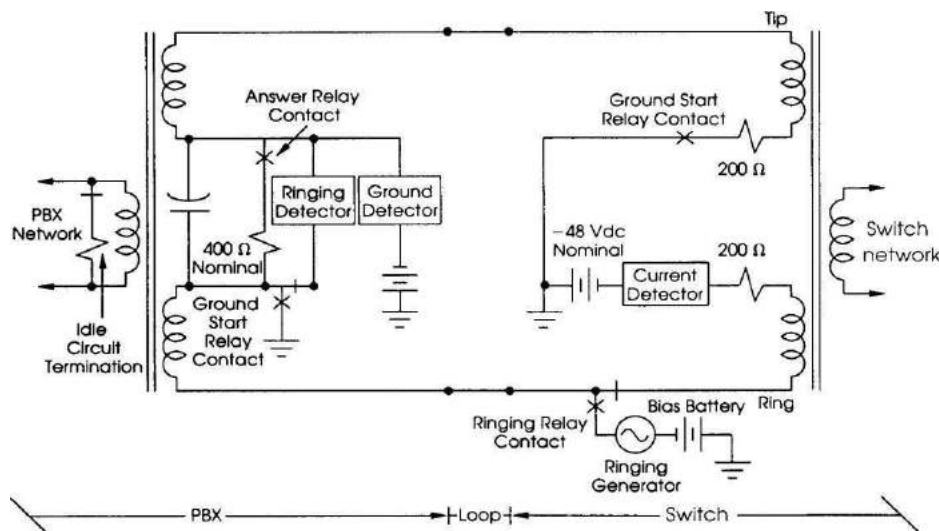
Tip

Answer Relay Contact

Ground Start Relay Contact

200 Ω

PBX Network

Ringing Detector

Ground Detector

Switch network

400 Ω Nominal

−48 Vdc Nominal

200 Ω

Current Detector

Ground Start Relay Contact

Idle Circuit Termination

Ring

Bias Battery

Ringing Relay Contact

Ringing Generator

PBX

Loop

Switch